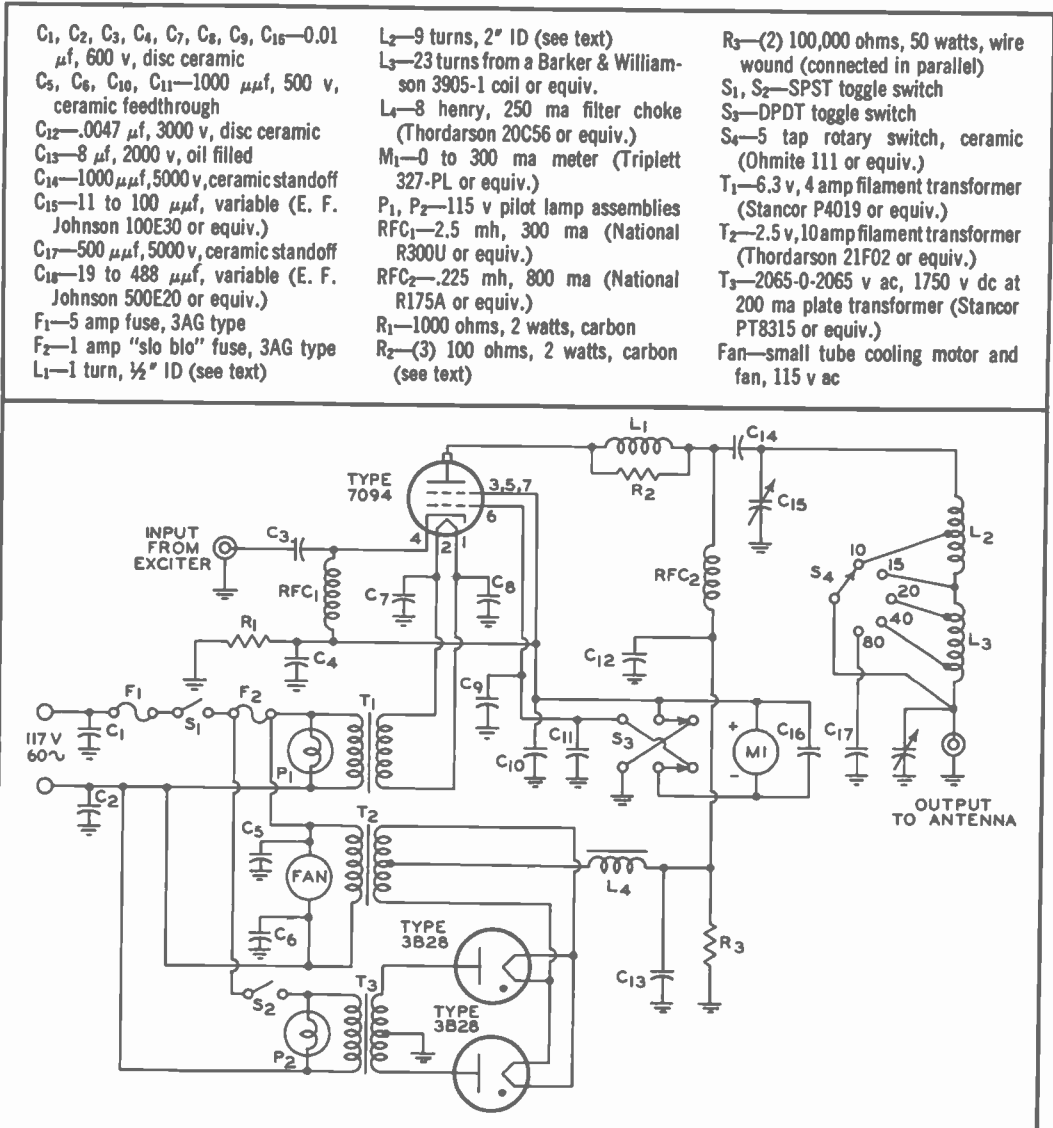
$C_1$, $C_2$, $C_3$, $C_4$, $C_7$, $C_8$, $C_9$, $C_{16}$—0.01 $\mu$f, 600 v, disc ceramic
$C_5$, $C_6$, $C_{10}$, $C_{11}$—1000 $\mu\mu$f, 500 v, ceramic feedthrough
$C_{12}$—.0047 $\mu$f, 3000 v, disc ceramic
$C_{13}$—8 $\mu$f, 2000 v, oil filled
$C_{14}$—1000 $\mu\mu$f, 5000 v, ceramic standoff
$C_{15}$—11 to 100 $\mu\mu$f, variable (E. F. Johnson 100E30 or equiv.)
$C_{17}$—500 $\mu\mu$f, 5000 v, ceramic standoff
$C_{18}$—19 to 488 $\mu\mu$f, variable (E. F. Johnson 500E20 or equiv.)
$F_1$—5 amp fuse, 3AG type
$F_2$—1 amp "slo blo" fuse, 3AG type
$L_1$—1 turn, ½" ID (see text)

$L_2$—9 turns, 2" ID (see text)
$L_3$—23 turns from a Barker & Williamson 3905-1 coil or equiv.
$L_4$—8 henry, 250 ma filter choke (Thordarson 20C56 or equiv.)
$M_1$—0 to 300 ma meter (Triplett 327-PL or equiv.)
$P_1$, $P_2$—115 v pilot lamp assemblies
$RFC_1$—2.5 mh, 300 ma (National R300U or equiv.)
$RFC_2$—.225 mh, 800 ma (National R175A or equiv.)
$R_1$—1000 ohms, 2 watts, carbon
$R_2$—(3) 100 ohms, 2 watts, carbon (see text)

$R_3$—(2) 100,000 ohms, 50 watts, wire wound (connected in parallel)
$S_1$, $S_2$—SPST toggle switch
$S_3$—DPDT toggle switch
$S_4$—5 tap rotary switch, ceramic (Ohmite 111 or equiv.)
$T_1$—6.3 v, 4 amp filament transformer (Stancor P4019 or equiv.)
$T_2$—2.5 v, 10 amp filament transformer (Thordarson 21F02 or equiv.)
$T_3$—2065-0-2065 v ac, 1750 v dc at 200 ma plate transformer (Stancor PT8315 or equiv.)
Fan—small tube cooling motor and fan, 115 v ac

TYPE 7094
3,5,7
6
4 2 1
L1
R2
C14
C15
L2
10
15
20
40
80
S4
L3
INPUT FROM EXCITER
C3
RFC1
C7
C8
R1
C4
RFC2
C12
C9
C10
C11
S3
+ M1 -
C16
C17
117 V 60~
F1
C1
S1
F2
T1
P1
C2
T2
C5
FAN
C6
L4
TYPE 3B28
TYPE 3B28
R3
C13
S2
T3
P2
OUTPUT TO ANTENNA